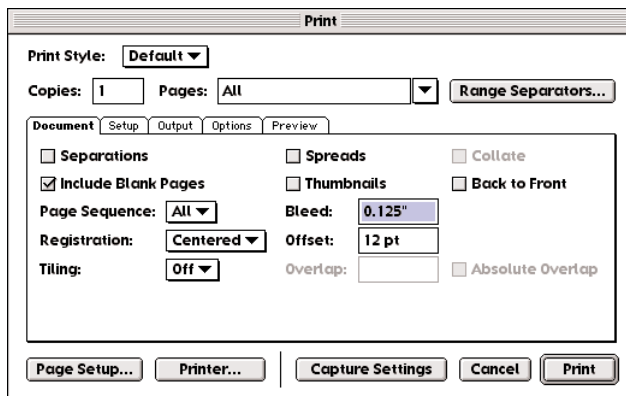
Print

Print Style: Default

Copies: 1 Pages: All Range Separators...

Document Setup Output Options Preview

Separations
Include Blank Pages
Page Sequence: All
Registration: Centered
Tiling: Off

Spreads
Thumbnails
Bleed: 0.125"
Offset: 12 pt
Overlap:

Collate
Back to Front
Absolute Overlap

Page Setup... Printer... Capture Settings Cancel Print